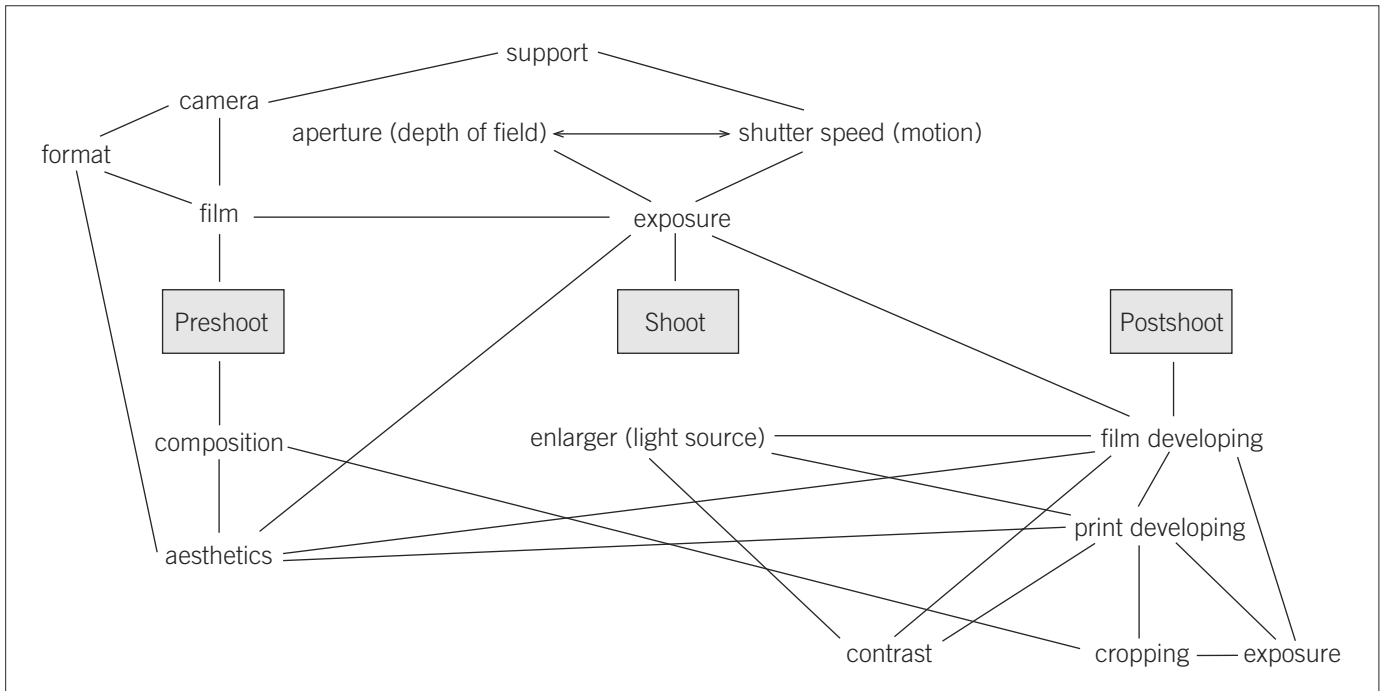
support
camera
aperture (depth of field)
shutter speed (motion)
format
film
exposure
Preshoot
Shoot
Postshoot
composition
enlarger (light source)
film developing
print developing
aesthetics
contrast
cropping
exposure